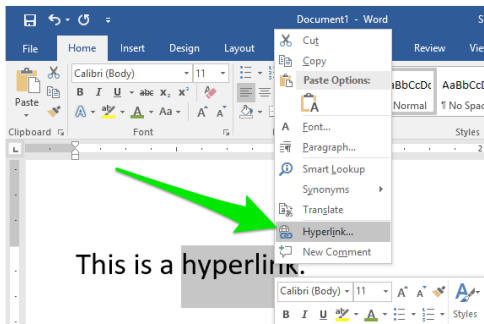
Document1 - Word

File
Home
Insert
Design
Layout
Review
View

Calibri (Body)
11
Paste
B I U
A
Aa
Clipboard
Font

AaBbCcDc
AaBbCcDc
Normal
¶ No Spac
Styles

Cut
Copy
Paste Options:
Font...
Paragraph...
Smart Lookup
Synonyms
Translate
Hyperlink...
New Comment

This is a hyperlink.

Calibri (Body)
11
A A
B I U
A
Styles